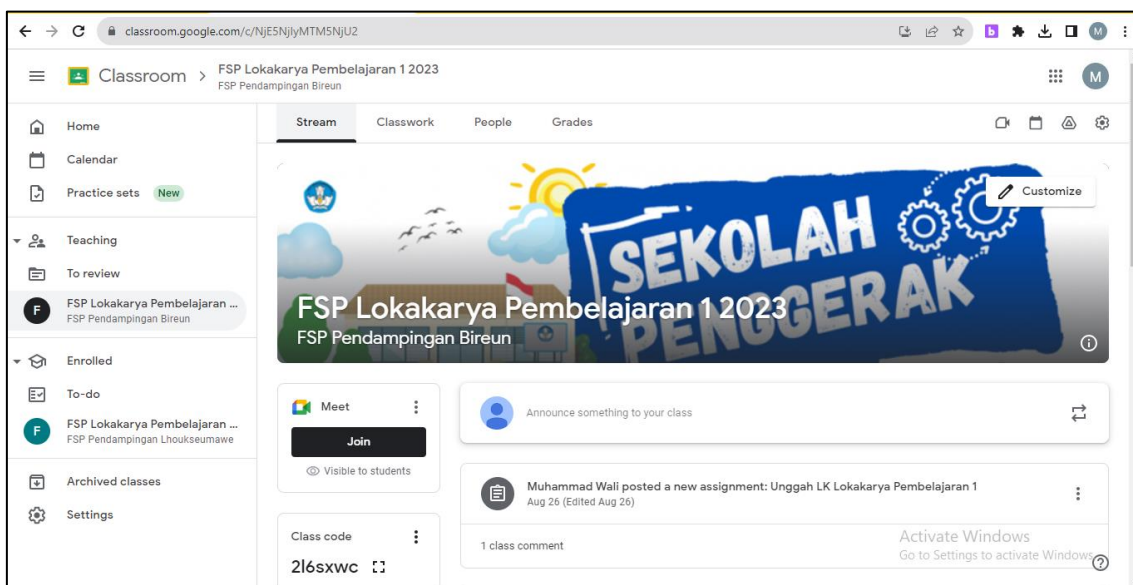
classroom.google.com/c/NjE5NjlyMTM5NjU2

Classroom > FSP Lokakarya Pembelajaran 1 2023
FSP Pendampingan Bireun

Home
Calendar
Practice sets New
Teaching
To review
F FSP Lokakarya Pembelajaran ...
FSP Pendampingan Bireun
Enrolled
To-do
F FSP Lokakarya Pembelajaran ...
FSP Pendampingan Lhoukseumawe
Archived classes
Settings

Stream Classwork People Grades

SEKOLAH PENGGERAK
Customize
FSP Lokakarya Pembelajaran 1 2023
FSP Pendampingan Bireun

Meet
Join
Visible to students

Class code
2l6sxwc

Announce something to your class

Muhammad Wali posted a new assignment: Unggah LK Lokakarya Pembelajaran 1
Aug 26 (Edited Aug 26)

1 class comment

Activate Windows
Go to Settings to activate Windows.